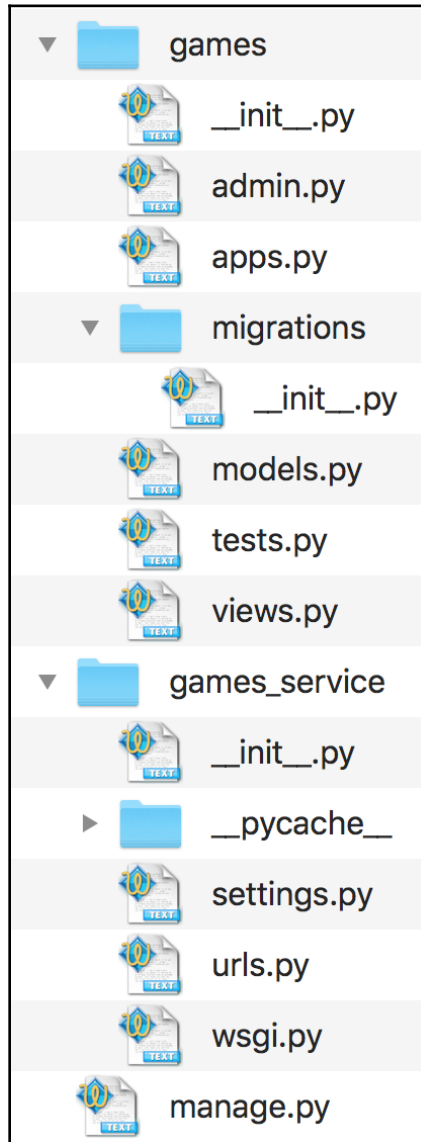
games
__init__.py
TEXT
admin.py
TEXT
apps.py
TEXT
migrations
__init__.py
TEXT
models.py
TEXT
tests.py
TEXT
views.py
TEXT
games_service
__init__.py
TEXT
__pycache__
settings.py
TEXT
urls.py
TEXT
wsgi.py
TEXT
manage.py
TEXT